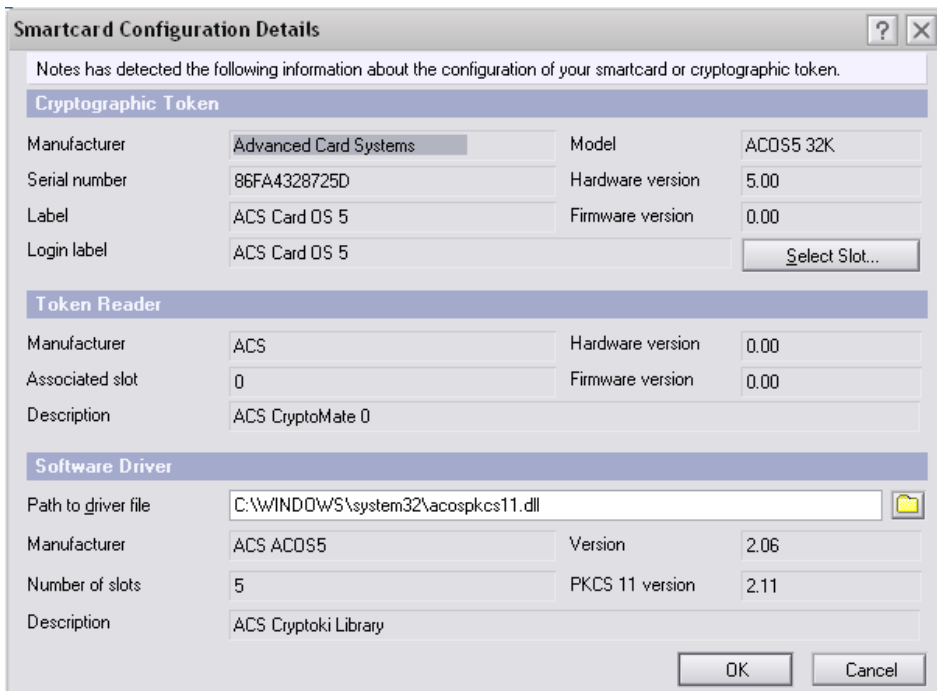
Smartcard Configuration Details

?

Notes has detected the following information about the configuration of your smartcard or cryptographic token.

Cryptographic Token

Manufacturer
Advanced Card Systems
Model
ACOS5 32K

Serial number
86FA4328725D
Hardware version
5.00

Label
ACS Card OS 5
Firmware version
0.00

Login label
ACS Card OS 5
Select Slot...

Token Reader

Manufacturer
ACS
Hardware version
0.00

Associated slot
0
Firmware version
0.00

Description
ACS CryptoMate 0

Software Driver

Path to driver file
C:\WINDOWS\system32\acospkcs11.dll

Manufacturer
ACS ACOS5
Version
2.06

Number of slots
5
PKCS 11 version
2.11

Description
ACS Cryptoki Library

OK
Cancel